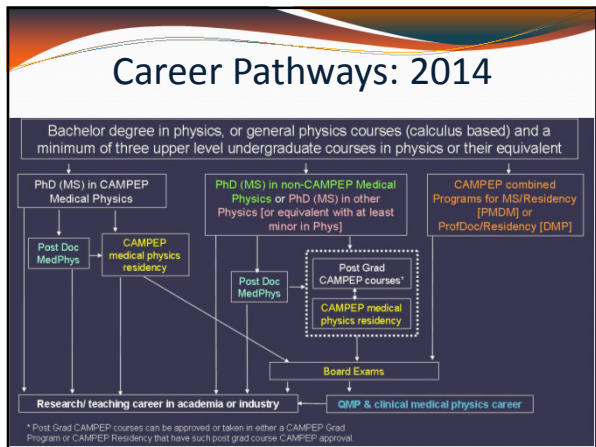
Career Pathways: 2014

Bachelor degree in physics, or general physics courses (calculus based) and a minimum of three upper level undergraduate courses in physics or their equivalent

PhD (MS) in CAMPEP Medical Physics

PhD (MS) in non-CAMPEP Medical Physics or PhD (MS) in other Physics [or equivalent with at least minor in Phys]

CAMPEP combined Programs for MS/Residency [PMDM] or ProfDoc/Residency [DMP]

Post Doc MedPhys

CAMPEP medical physics residency

Post Doc MedPhys

Post Grad CAMPEP courses*

CAMPEP medical physics residency

Board Exams

Research/ teaching career in academia or industry

QMP & clinical medical physics career

* Post Grad CAMPEP courses can be approved or taken in either a CAMPEP Grad Program or CAMPEP Residency that have such post grad course CAMPEP approval.